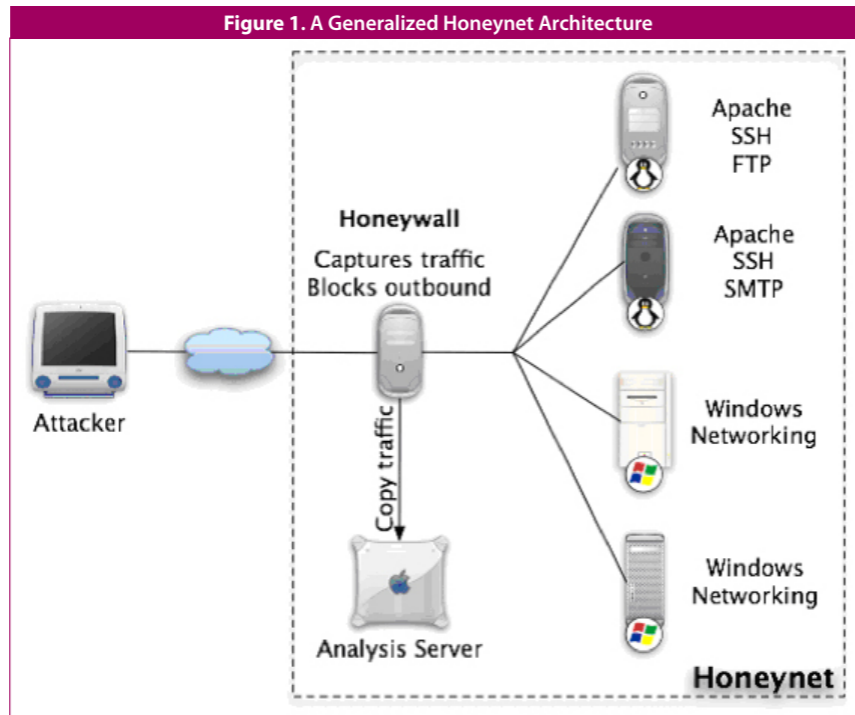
Figure 1. A Generalized Honeynet Architecture

Attacker

Honeywall
Captures traffic
Blocks outbound

Copy traffic

Analysis Server

Apache
SSH
FTP

Apache
SSH
SMTP

Windows
Networking

Windows
Networking

Honeynet